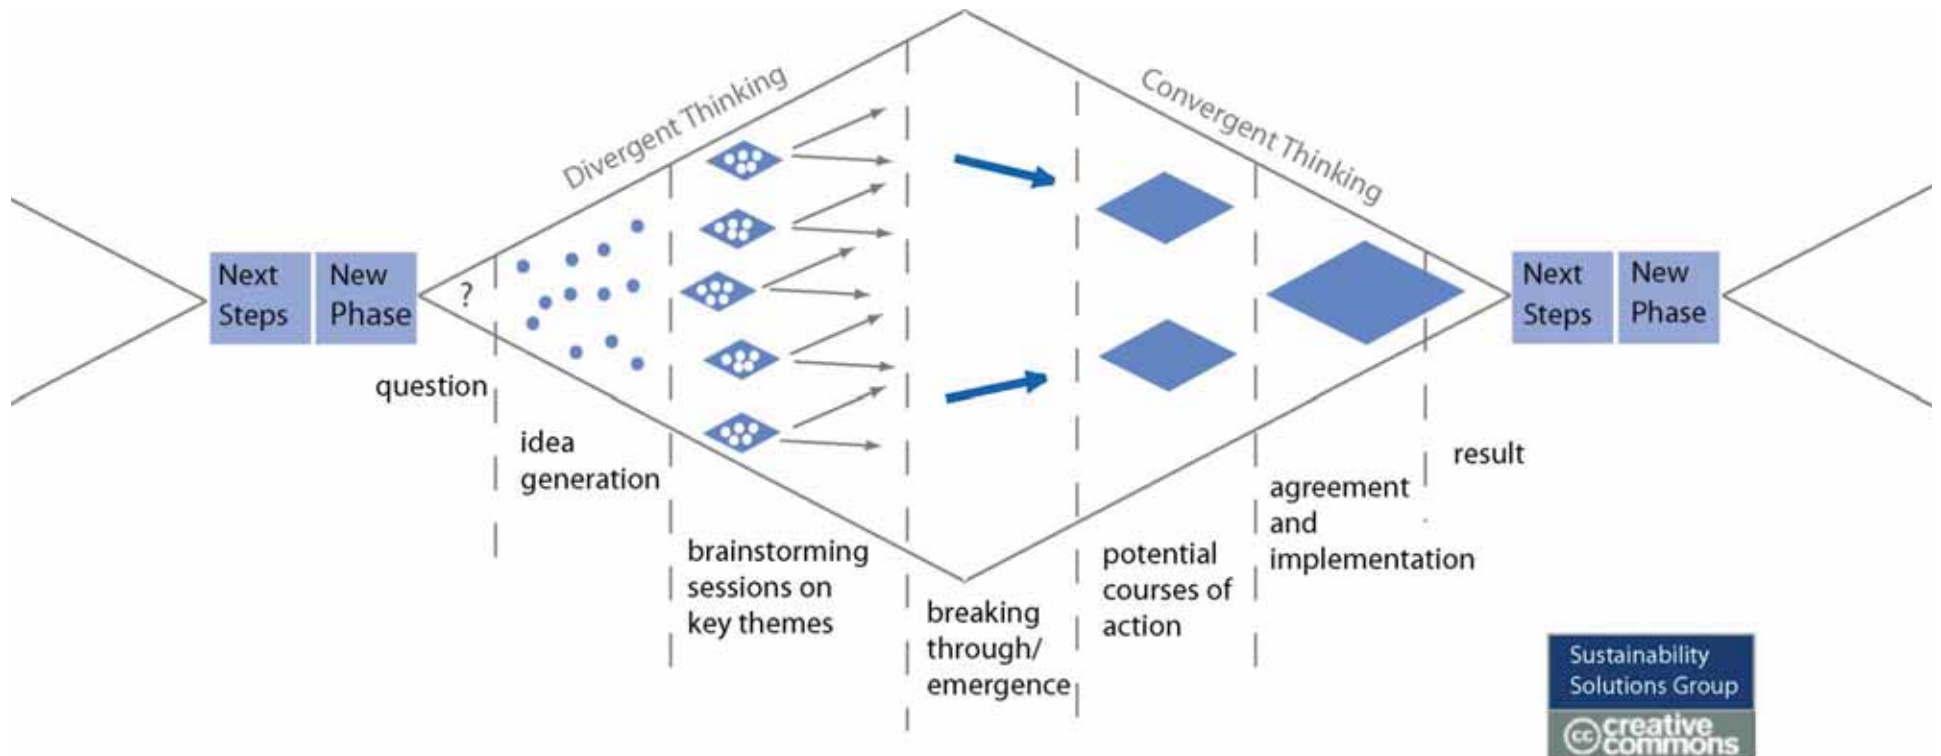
Divergent Thinking

Convergent Thinking

Next Steps

New Phase

?

question

idea generation

brainstorming sessions on key themes

breaking through/ emergence

potential courses of action

agreement and implementation

result

Next Steps

New Phase

Sustainability Solutions Group

creative commons